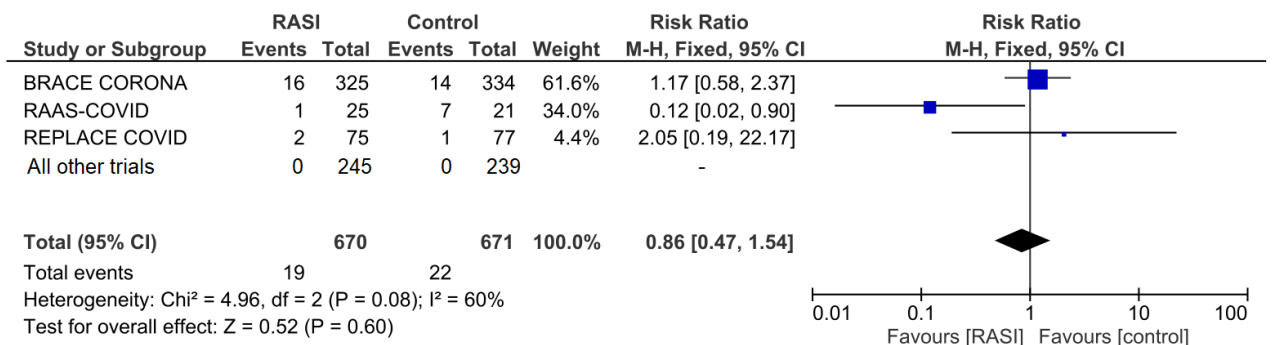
| Study or Subgroup | RASI Events | RASI Total | Control Events | Control Total | Weight | Risk Ratio M-H, Fixed, 95% CI |
|---|---|---|---|---|---|---|
| BRACE CORONA | 16 | 325 | 14 | 334 | 61.6% | 1.17 [0.58, 2.37] |
| RAAS-COVID | 1 | 25 | 7 | 21 | 34.0% | 0.12 [0.02, 0.90] |
| REPLACE COVID | 2 | 75 | 1 | 77 | 4.4% | 2.05 [0.19, 22.17] |
| All other trials | 0 | 245 | 0 | 239 | | - |
| **Total (95% CI)** | | **670** | | **671** | **100.0%** | **0.86 [0.47, 1.54]** |
| Total events | 19 | | 22 | | | |

Heterogeneity: Chi² = 4.96, df = 2 (P = 0.08); I² = 60%
Test for overall effect: Z = 0.52 (P = 0.60)

Risk Ratio
M-H, Fixed, 95% CI

0.01 0.1 1 10 100
Favours [RASI] Favours [control]